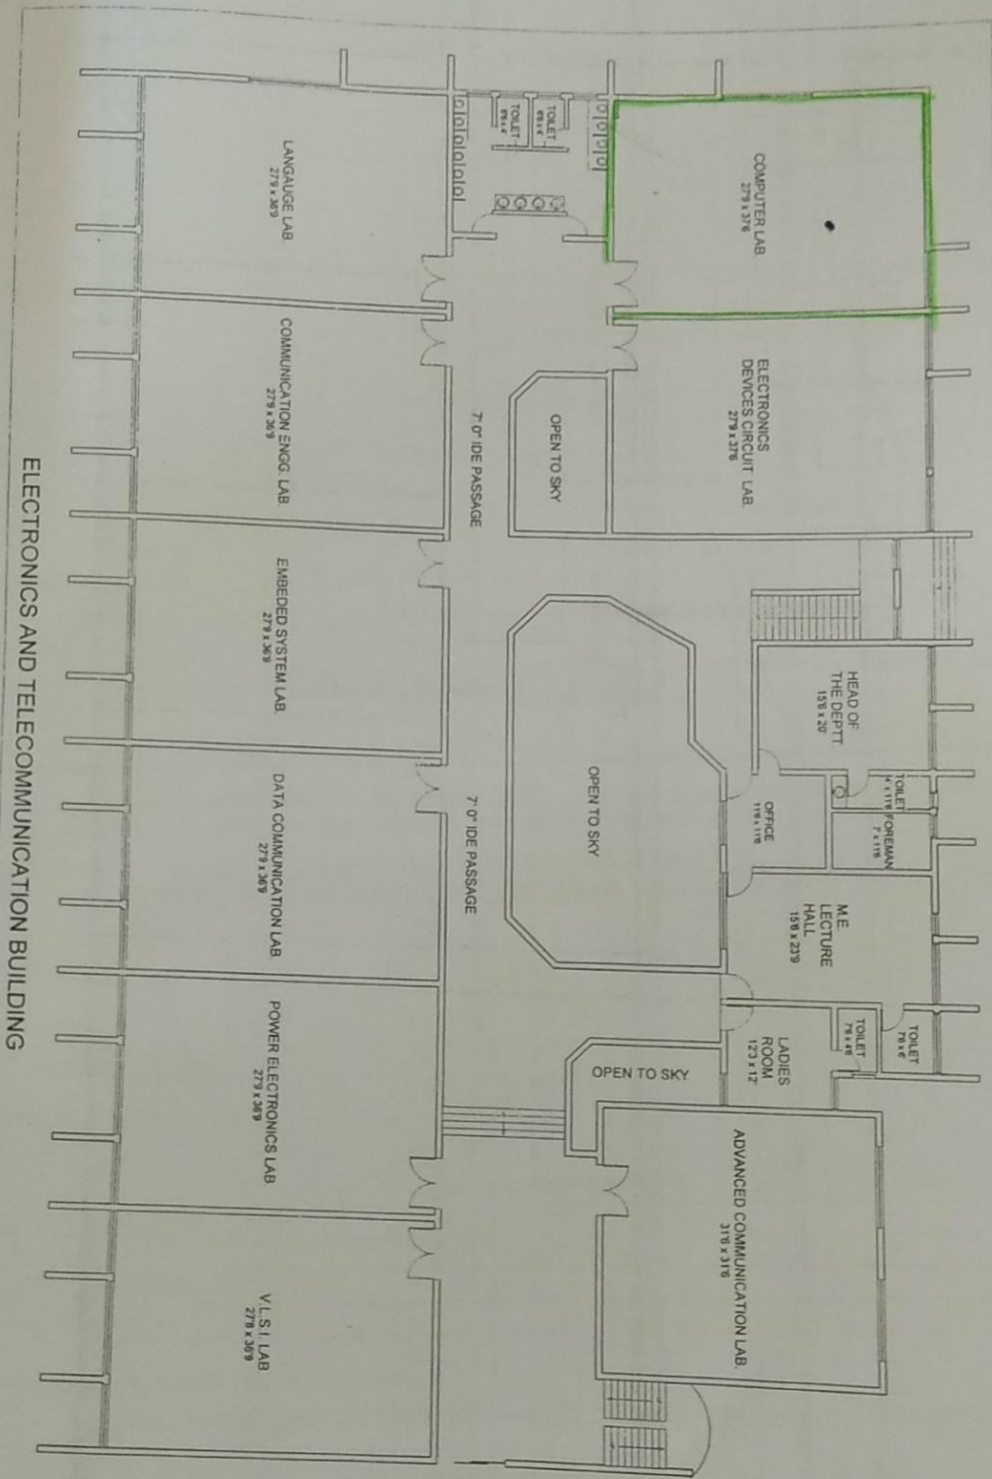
LANGAUGE LAB
27'9 x 36'9

TOILET

TOILET

COMPUTER LAB
27'9 x 37'6

COMMUNICATION ENGG. LAB
27'9 x 36'9

7'0" IDE PASSAGE

OPEN TO SKY

ELECTRONICS DEVICES CIRCUIT LAB
27'9 x 37'6

EMBEDED SYSTEM LAB
27'9 x 36'9

OPEN TO SKY

HEAD OF THE DEPTT
15'6 x 20'

TOILET

FOREMAN

OFFICE

DATA COMMUNICATION LAB
27'9 x 36'9

7'0" IDE PASSAGE

M.E. LECTURE HALL
15'6 x 23'9

TOILET

TOILET

LADIES ROOM
12'3 x 12'

OPEN TO SKY

POWER ELECTRONICS LAB
27'9 x 36'9

ADVANCED COMMUNICATION LAB
31'6 x 31'6

V.L.S.I LAB
27'9 x 36'9

ELECTRONICS AND TELECOMMUNICATION BUILDING